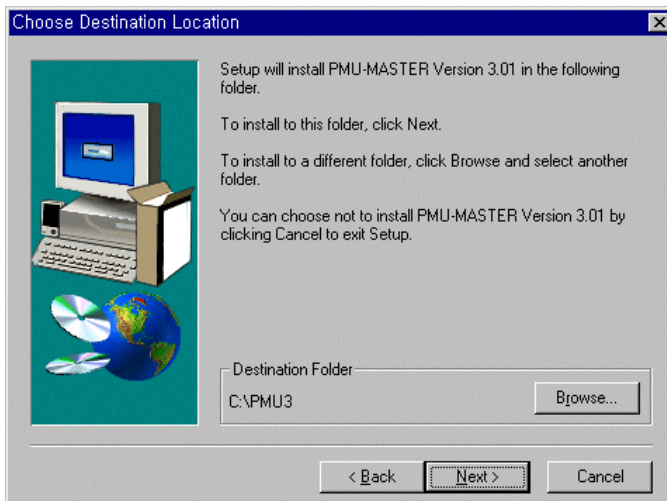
Choose Destination Location

Setup will install PMU-MASTER Version 3.01 in the following folder.

To install to this folder, click Next.

To install to a different folder, click Browse and select another folder.

You can choose not to install PMU-MASTER Version 3.01 by clicking Cancel to exit Setup.

Destination Folder

C:\PMU3

Browse...

< Back

Next >

Cancel